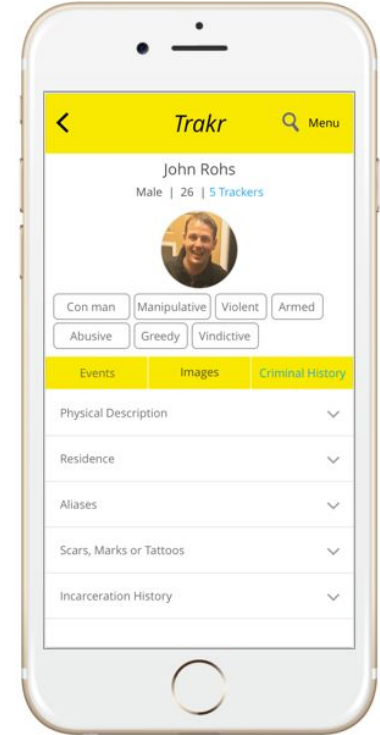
Trakr

Menu

John Rohs

Male | 26 | 5 Trackers

Con man

Manipulative

Violent

Armed

Abusive

Greedy

Vindictive

Events

Images

Criminal History

Physical Description

Residence

Aliases

Scars, Marks or Tattoos

Incarceration History